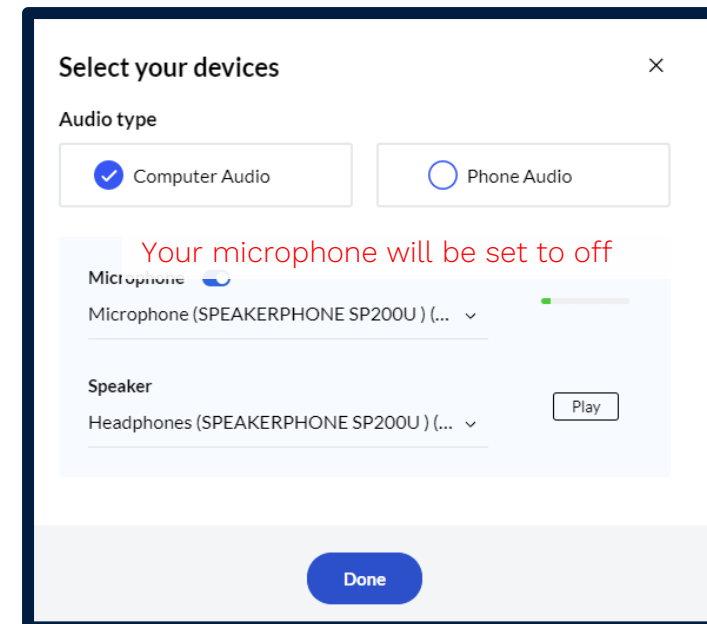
Select your devices
×

Audio type

Computer Audio

Phone Audio

Your microphone will be set to off

Microphone

Microphone (SPEAKERPHONE SP200U ) (...

Speaker

Headphones (SPEAKERPHONE SP200U ) (...

Play

Done